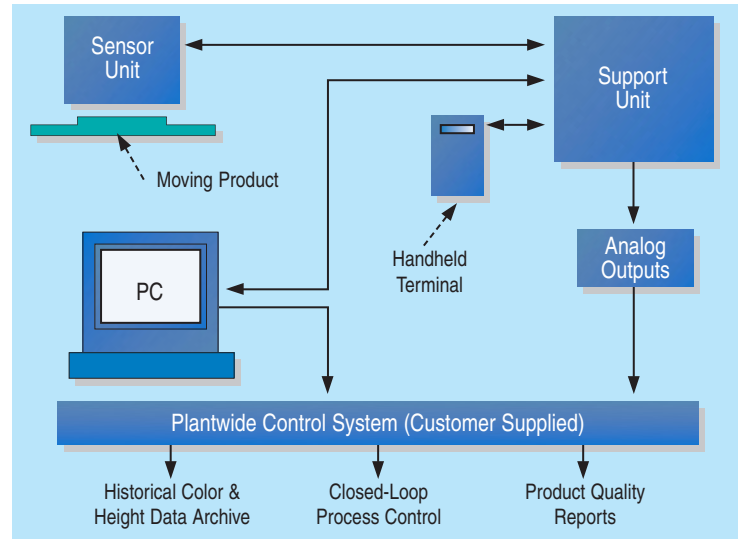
Sensor Unit

Support Unit

Moving Product

Handheld Terminal

Analog Outputs

PC

Plantwide Control System (Customer Supplied)

Historical Color & Height Data Archive

Closed-Loop Process Control

Product Quality Reports